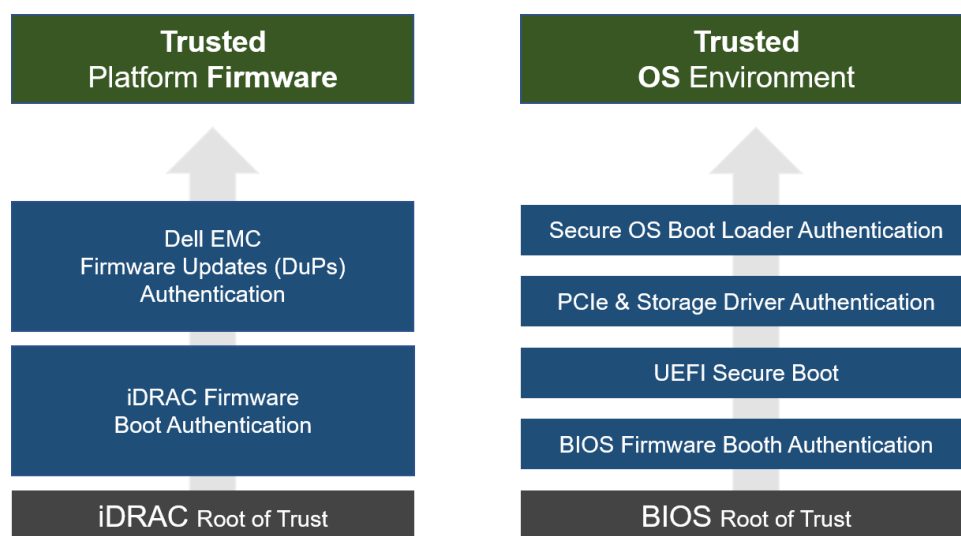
Trusted
Platform Firmware

Dell EMC
Firmware Updates (DuPs)
Authentication

iDRAC Firmware
Boot Authentication

iDRAC Root of Trust

Trusted
OS Environment

Secure OS Boot Loader Authentication

PCIe & Storage Driver Authentication

UEFI Secure Boot

BIOS Firmware Booth Authentication

BIOS Root of Trust